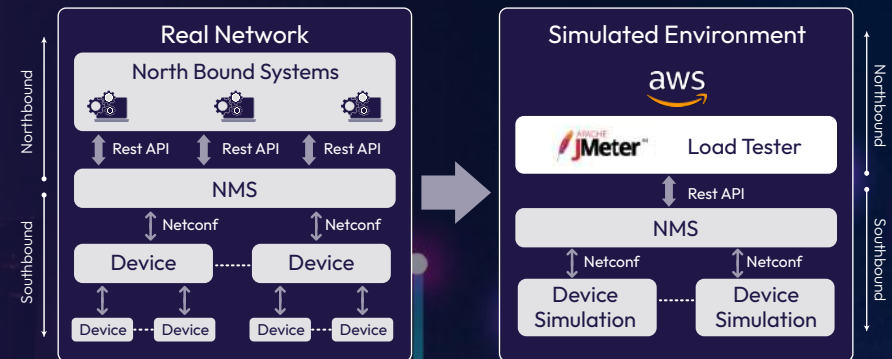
Northbound

Southbound

Real Network

North Bound Systems

Rest API Rest API Rest API

NMS

Netconf Netconf

Device Device

Device Device Device Device

Simulated Environment

aws

APACHE JMeter™ Load Tester

Rest API

NMS

Netconf Netconf

Device Simulation Device Simulation

Northbound

Southbound